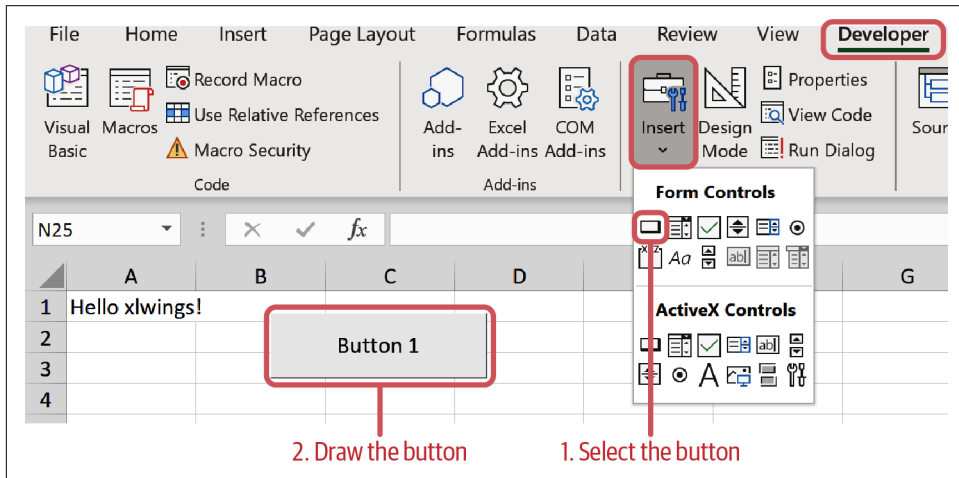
File Home Insert Page Layout Formulas Data Review View Developer

Visual Basic Macros Record Macro Use Relative References Macro Security Code

Add-ins Excel Add-ins COM Add-ins Add-ins

Insert Design Mode Properties View Code Run Dialog

Sour

Form Controls

ActiveX Controls

N25

$fx$

| | A | B | C | D | | G |
|---|---|---|---|---|---|---|
| 1 | Hello xlwings! | | | | | |
| 2 | | | | | | |
| 3 | | | | | | |
| 4 | | | | | | |

Button 1

2. Draw the button

1. Select the button